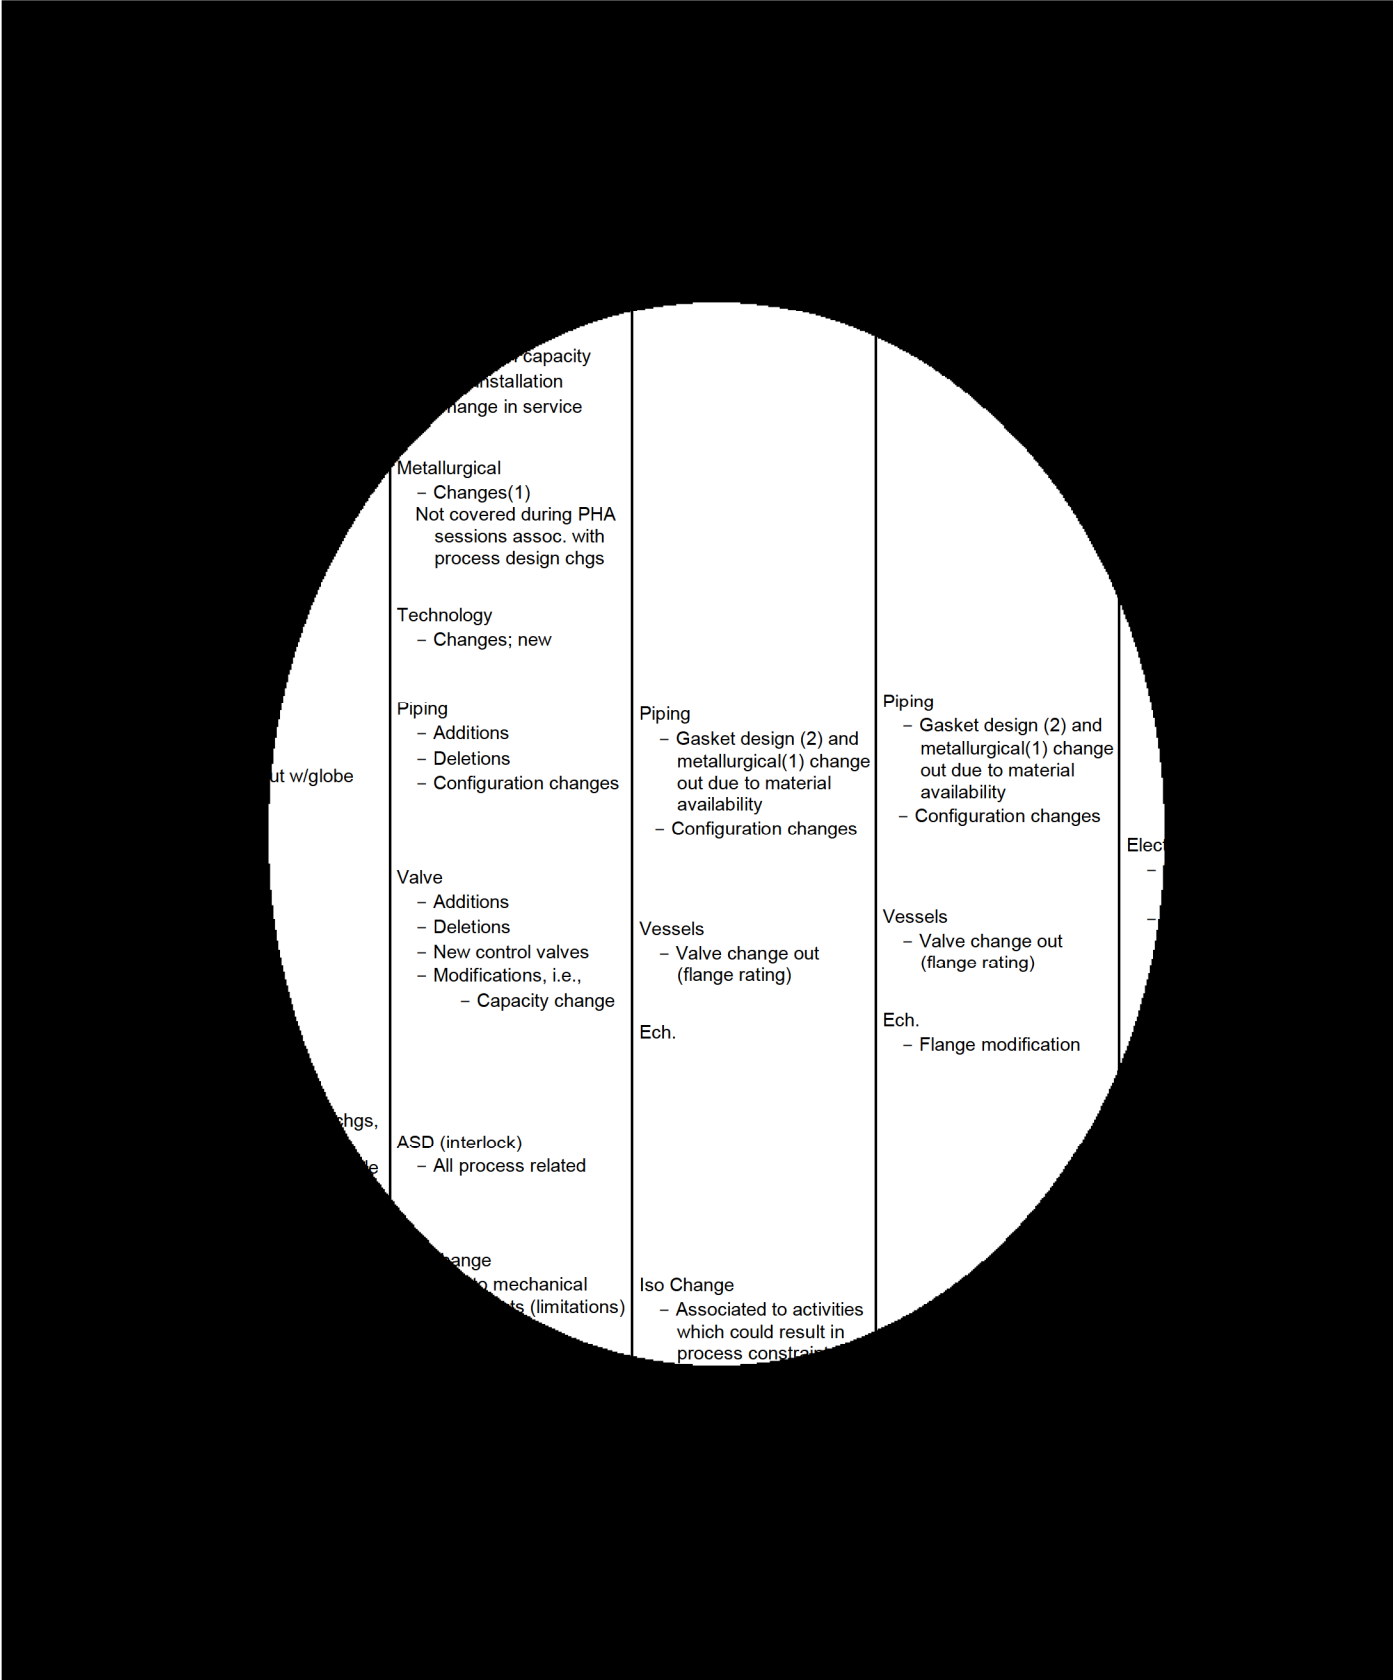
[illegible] capacity
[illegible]nstallation
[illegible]hange in service

Metallurgical
– Changes(1)
Not covered during PHA sessions assoc. with process design chgs

Technology
– Changes; new

Piping
– Additions
– Deletions
– Configuration changes

Valve
– Additions
– Deletions
– New control valves
– Modifications, i.e.,
– Capacity change

ASD (interlock)
– All process related

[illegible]ange
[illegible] mechanical
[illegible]ts (limitations)

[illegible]ut w/globe

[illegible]chgs,
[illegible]e

Piping
– Gasket design (2) and metallurgical(1) change out due to material availability
– Configuration changes

Vessels
– Valve change out (flange rating)

Ech.

Iso Change
– Associated to activities which could result in process constrai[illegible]

Piping
– Gasket design (2) and metallurgical(1) change out due to material availability
– Configuration changes

Vessels
– Valve change out (flange rating)

Ech.
– Flange modification

Elec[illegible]
– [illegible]
– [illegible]